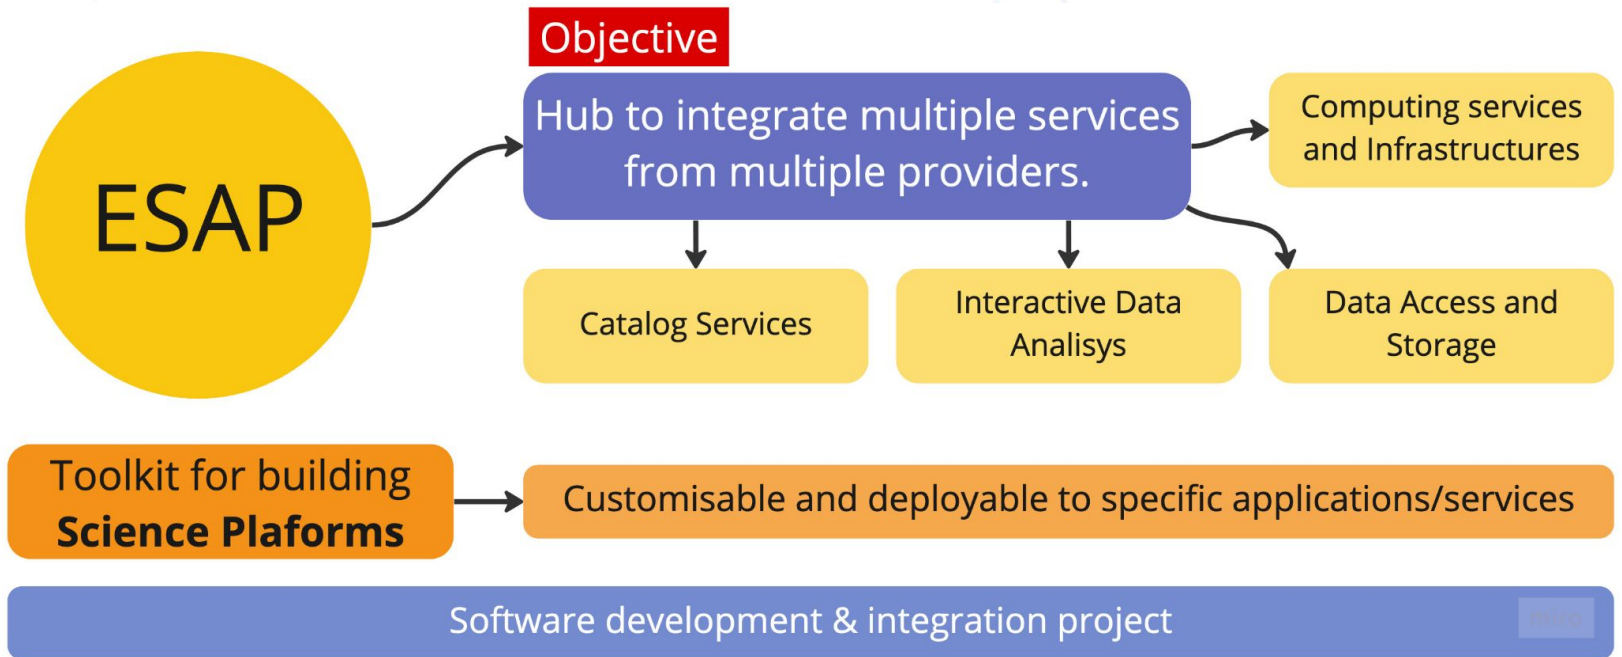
ESAP

Objective

Hub to integrate multiple services from multiple providers.

Computing services and Infrastructures

Catalog Services

Interactive Data Analisys

Data Access and Storage

Toolkit for building Science Plaforms

Customisable and deployable to specific applications/services

Software development & integration project

miro